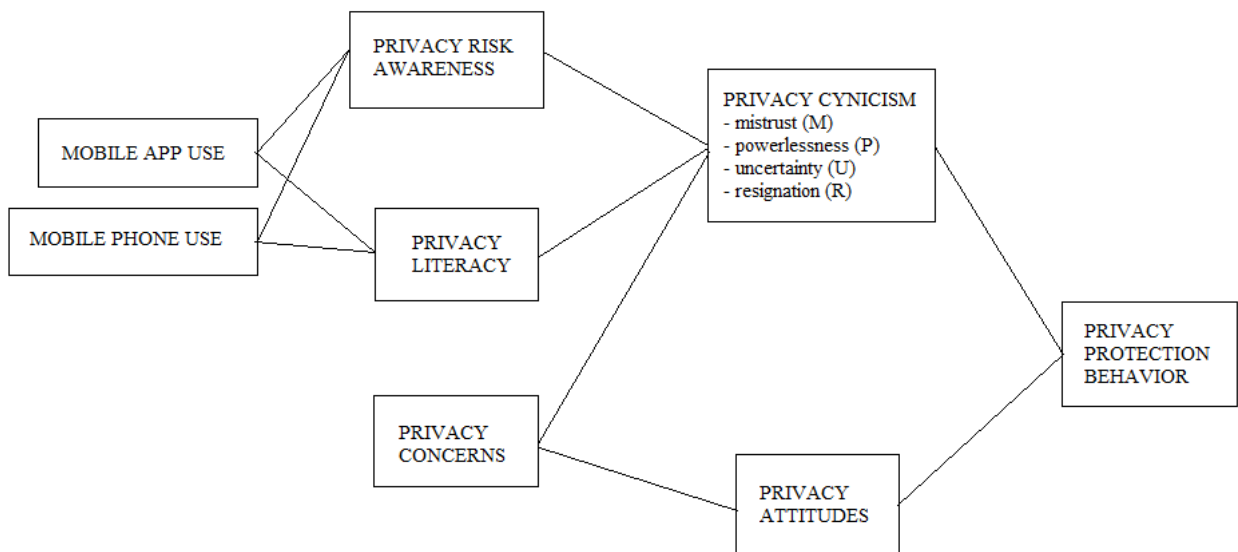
PRIVACY RISK AWARENESS

MOBILE APP USE

MOBILE PHONE USE

PRIVACY LITERACY

PRIVACY CYNICISM
- mistrust (M)
- powerlessness (P)
- uncertainty (U)
- resignation (R)

PRIVACY CONCERNS

PRIVACY ATTITUDES

PRIVACY PROTECTION BEHAVIOR